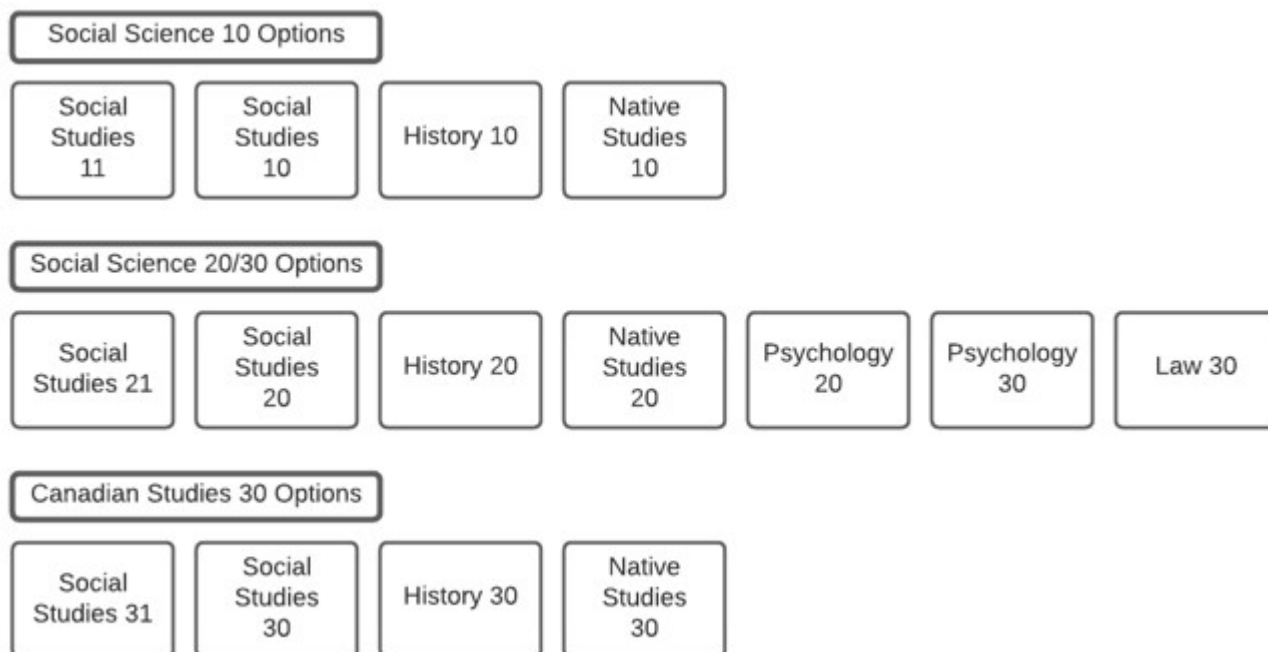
Social Science 10 Options

Social Studies 11

Social Studies 10

History 10

Native Studies 10

Social Science 20/30 Options

Social Studies 21

Social Studies 20

History 20

Native Studies 20

Psychology 20

Psychology 30

Law 30

Canadian Studies 30 Options

Social Studies 31

Social Studies 30

History 30

Native Studies 30